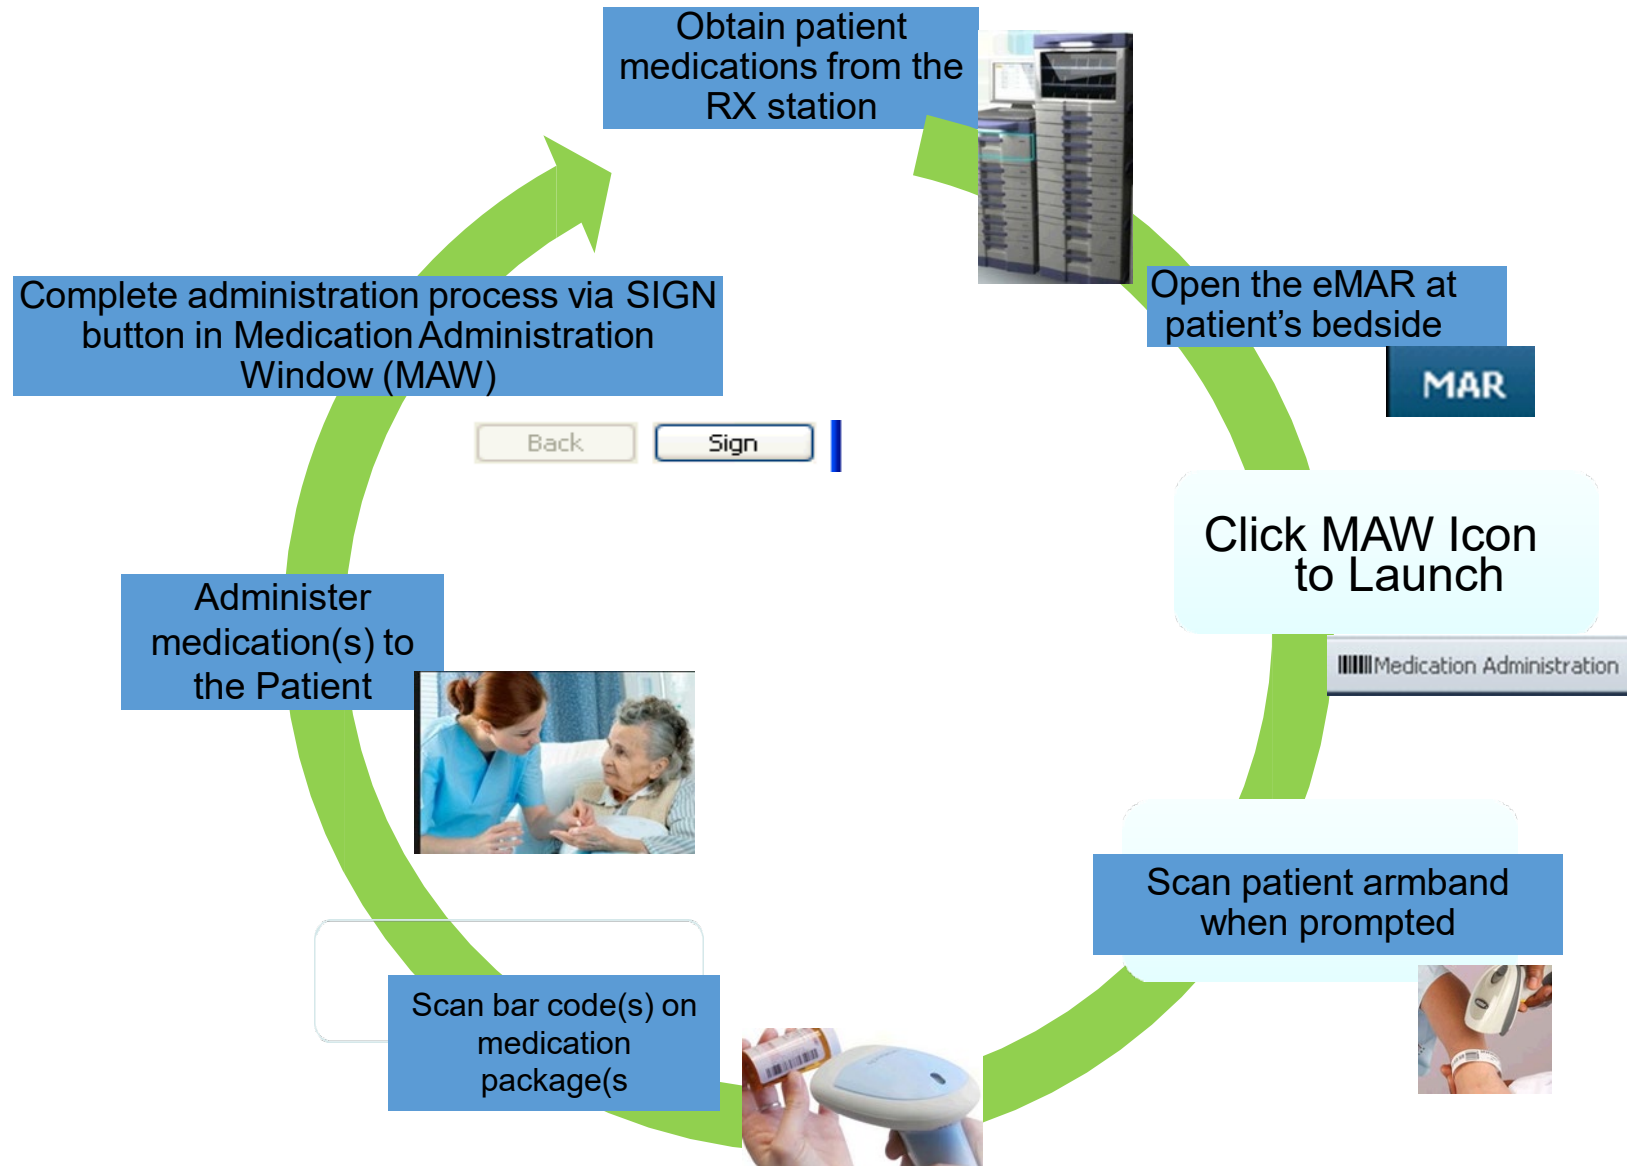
Obtain patient medications from the RX station

Open the eMAR at patient's bedside

MAR

Click MAW Icon to Launch

Medication Administration

Scan patient armband when prompted

Scan bar code(s) on medication package(s

Administer medication(s) to the Patient

Complete administration process via SIGN button in Medication Administration Window (MAW)

Back

Sign